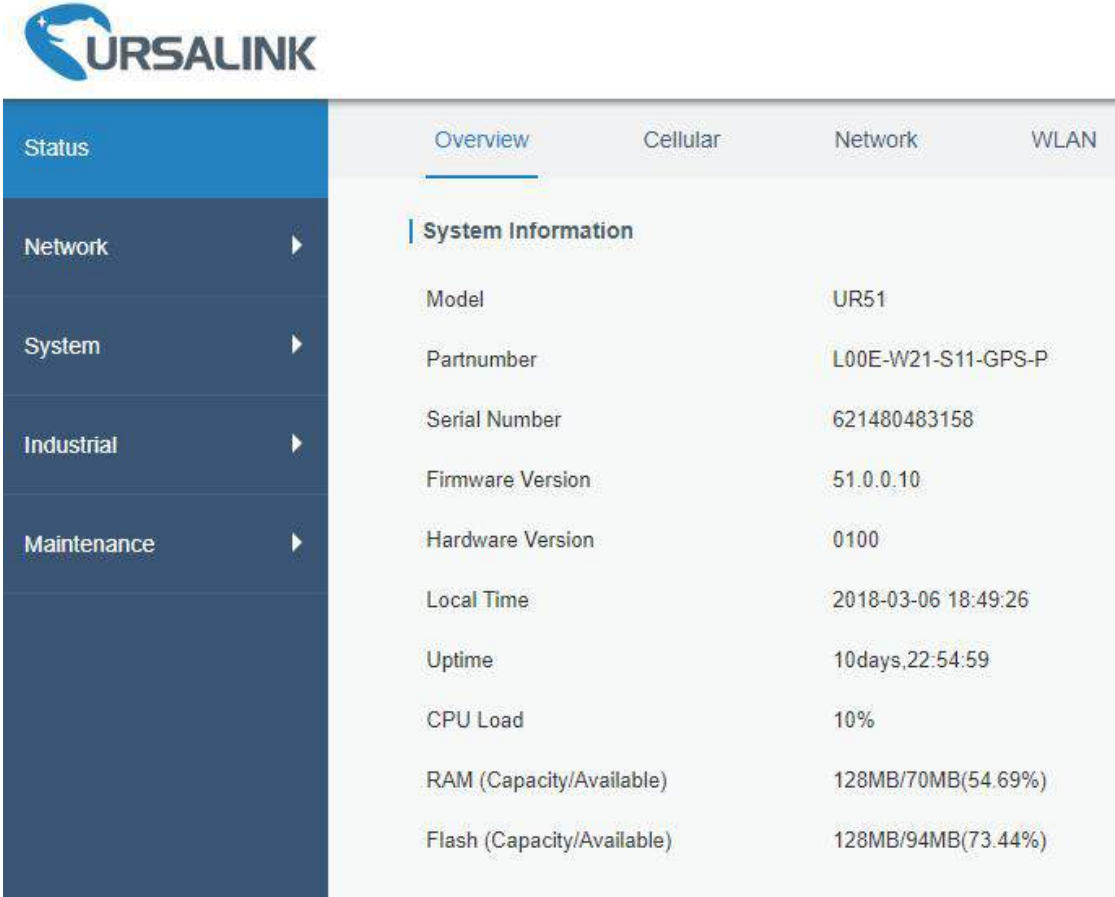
URSALINK

Status

Network

System

Industrial

Maintenance

Overview Cellular Network WLAN

System Information

| | |
|---|---|
| Model | UR51 |
| Partnumber | L00E-W21-S11-GPS-P |
| Serial Number | 621480483158 |
| Firmware Version | 51.0.0.10 |
| Hardware Version | 0100 |
| Local Time | 2018-03-06 18:49:26 |
| Uptime | 10days,22:54:59 |
| CPU Load | 10% |
| RAM (Capacity/Available) | 128MB/70MB(54.69%) |
| Flash (Capacity/Available) | 128MB/94MB(73.44%) |